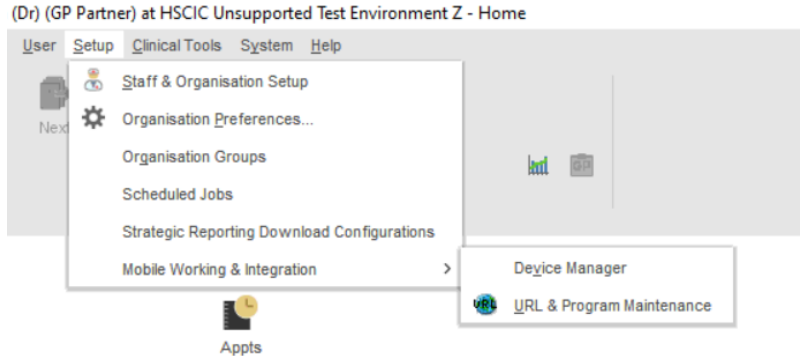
(Dr) (GP Partner) at HSCIC Unsupported Test Environment Z - Home

User Setup Clinical Tools System Help

Next

Staff & Organisation Setup
Organisation Preferences...
Organisation Groups
Scheduled Jobs
Strategic Reporting Download Configurations
Mobile Working & Integration

Device Manager
URL & Program Maintenance

URL

Appts